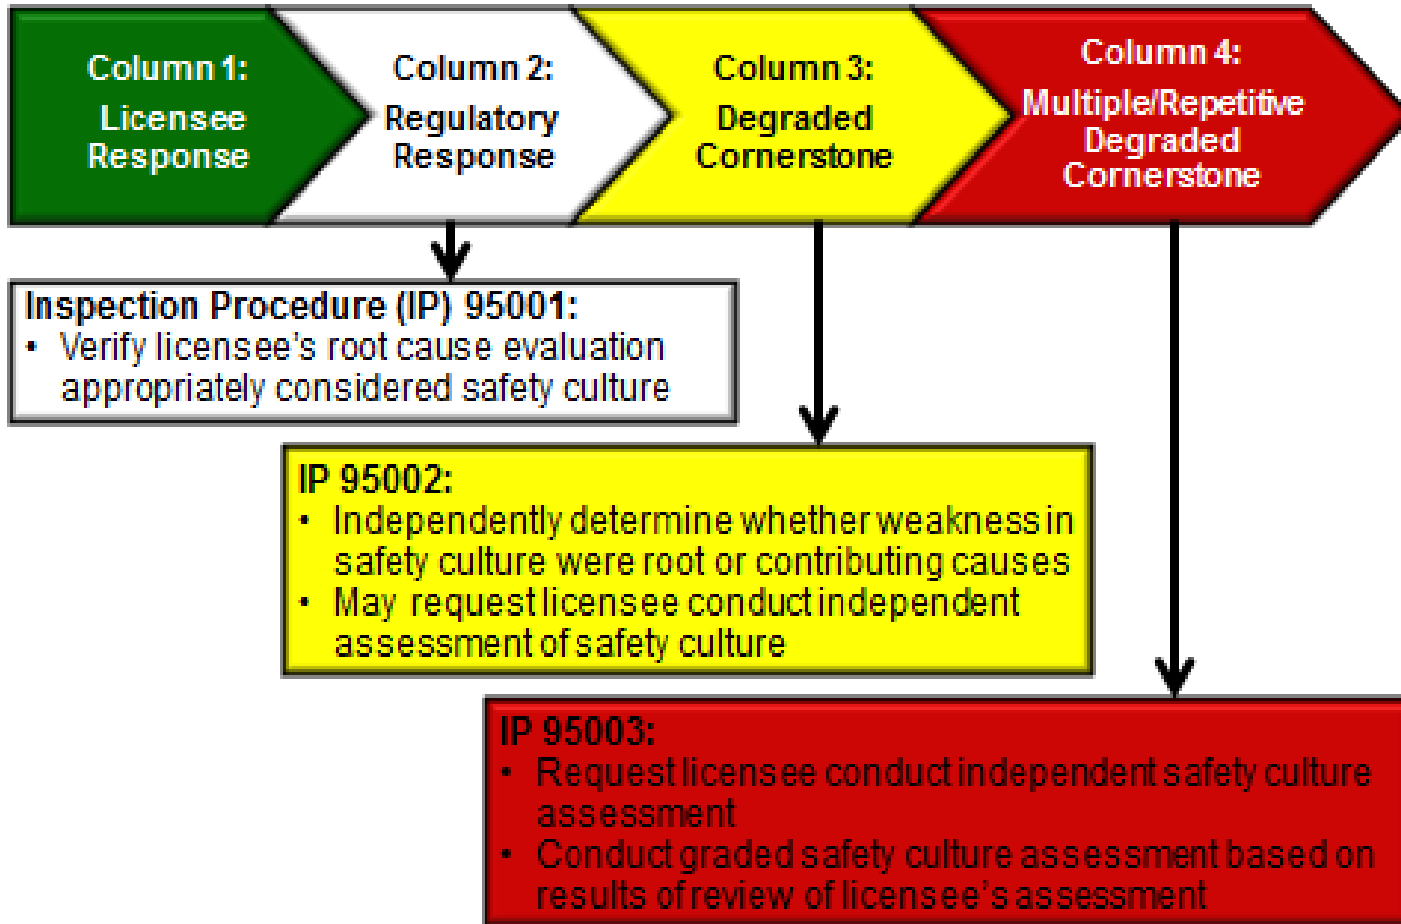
Column 1:
Licensee Response

Column 2:
Regulatory Response

Column 3:
Degraded Cornerstone

Column 4:
Multiple/Repetitive Degraded Cornerstone

Inspection Procedure (IP) 95001:
• Verify licensee's root cause evaluation appropriately considered safety culture

IP 95002:
• Independently determine whether weakness in safety culture were root or contributing causes
• May request licensee conduct independent assessment of safety culture

IP 95003:
• Request licensee conduct independent safety culture assessment
• Conduct graded safety culture assessment based on results of review of licensee's assessment